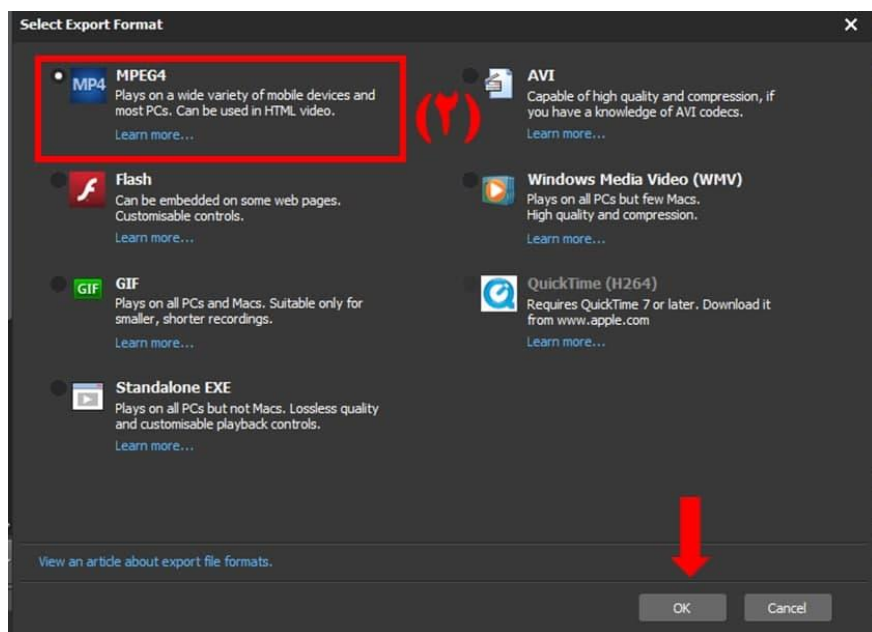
Select Export Format

MP4 MPEG4
Plays on a wide variety of mobile devices and most PCs. Can be used in HTML video.
Learn more...

(۲)

AVI
Capable of high quality and compression, if you have a knowledge of AVI codecs.
Learn more...

Flash
Can be embedded on some web pages. Customisable controls.
Learn more...

Windows Media Video (WMV)
Plays on all PCs but few Macs. High quality and compression.
Learn more...

GIF GIF
Plays on all PCs and Macs. Suitable only for smaller, shorter recordings.
Learn more...

QuickTime (H264)
Requires QuickTime 7 or later. Download it from www.apple.com
Learn more...

Standalone EXE
Plays on all PCs but not Macs. Lossless quality and customisable playback controls.
Learn more...

View an article about export file formats.

OK
Cancel